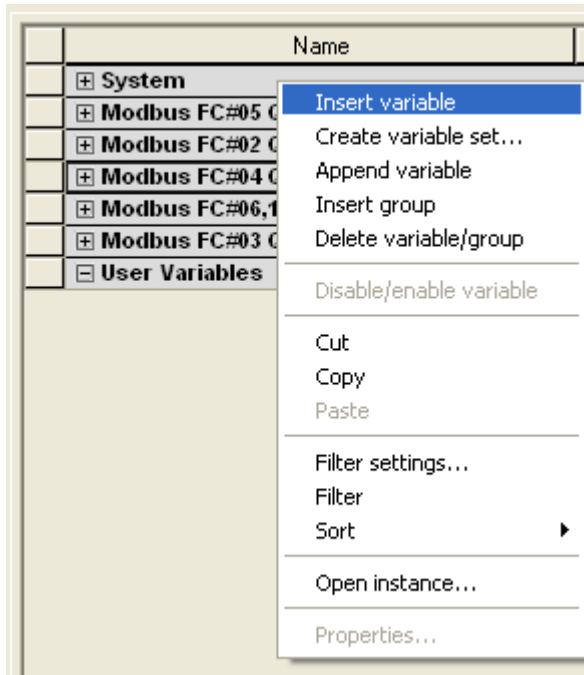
Name

⊞ System
⊞ Modbus FC#05 C
⊞ Modbus FC#02 C
⊞ Modbus FC#04 C
⊞ Modbus FC#06,1
⊞ Modbus FC#03 C
⊟ User Variables

Insert variable
Create variable set...
Append variable
Insert group
Delete variable/group

Disable/enable variable

Cut
Copy
Paste

Filter settings...
Filter
Sort

Open instance...

Properties...